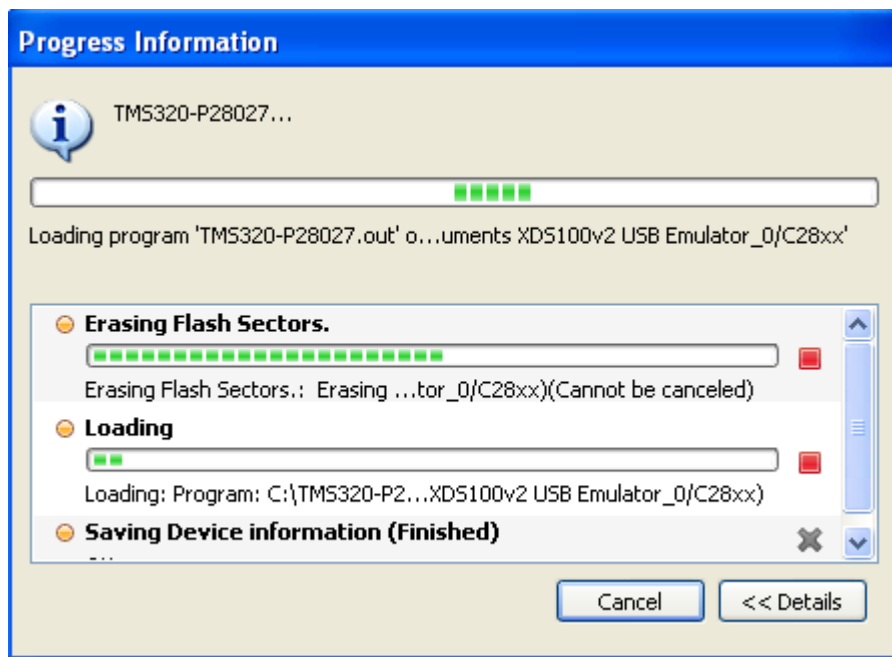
Progress Information

TMS320-P28027...

Loading program 'TMS320-P28027.out' o...uments XDS100v2 USB Emulator_0/C28xx'

Erasing Flash Sectors.

Erasing Flash Sectors.: Erasing ...tor_0/C28xx)(Cannot be canceled)

Loading

Loading: Program: C:\TMS320-P2...XDS100v2 USB Emulator_0/C28xx)

Saving Device information (Finished)

Cancel

<< Details